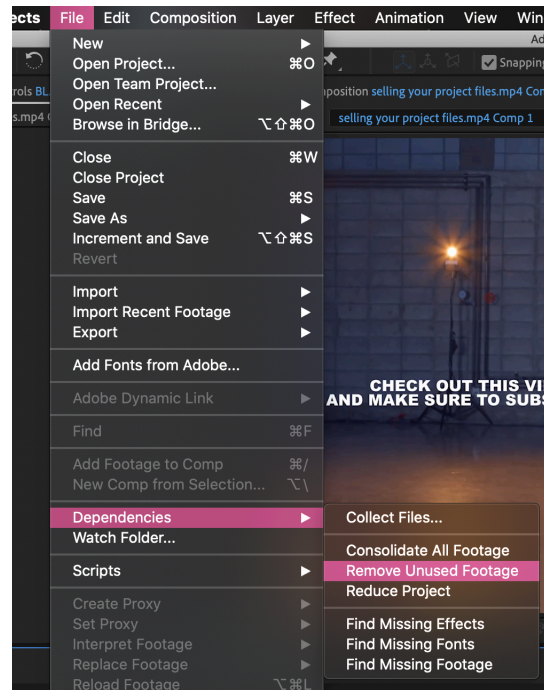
ects File Edit Composition Layer Effect Animation View Win

Snapping

rols BL

s.mp4

position selling your project files.mp4 Com

selling your project files.mp4 Comp 1

New
Open Project... ⌘O
Open Team Project...
Open Recent
Browse in Bridge... ⌥⇧⌘O

Close ⌘W
Close Project
Save ⌘S
Save As
Increment and Save ⌥⇧⌘S
Revert

Import
Import Recent Footage
Export

Add Fonts from Adobe...

Adobe Dynamic Link

Find ⌘F

Add Footage to Comp ⌘/
New Comp from Selection... ⌥\

Dependencies
Watch Folder...

Scripts

Create Proxy
Set Proxy
Interpret Footage
Replace Footage
Reload Footage ⌥⌘L

Collect Files...

Consolidate All Footage
Remove Unused Footage
Reduce Project

Find Missing Effects
Find Missing Fonts
Find Missing Footage

CHECK OUT THIS VI
AND MAKE SURE TO SUBS